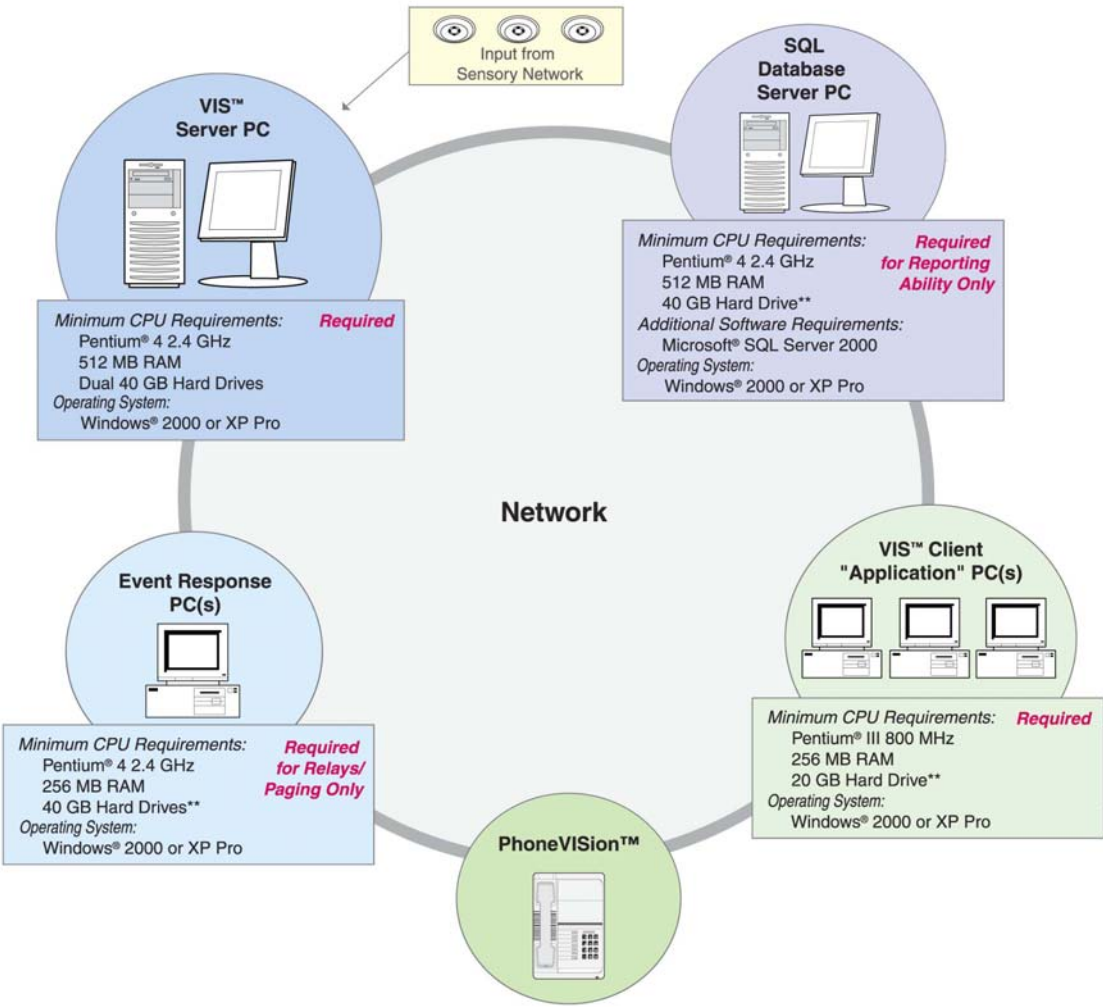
Input from Sensory Network

VIS™ Server PC

Minimum CPU Requirements: Required
Pentium® 4 2.4 GHz
512 MB RAM
Dual 40 GB Hard Drives
Operating System:
Windows® 2000 or XP Pro

SQL Database Server PC

Minimum CPU Requirements: Required for Reporting Ability Only
Pentium® 4 2.4 GHz
512 MB RAM
40 GB Hard Drive**
Additional Software Requirements:
Microsoft® SQL Server 2000
Operating System:
Windows® 2000 or XP Pro

Network

Event Response PC(s)

Minimum CPU Requirements: Required for Relays/ Paging Only
Pentium® 4 2.4 GHz
256 MB RAM
40 GB Hard Drives**
Operating System:
Windows® 2000 or XP Pro

VIS™ Client "Application" PC(s)

Minimum CPU Requirements: Required
Pentium® III 800 MHz
256 MB RAM
20 GB Hard Drive**
Operating System:
Windows® 2000 or XP Pro

PhoneVISion™